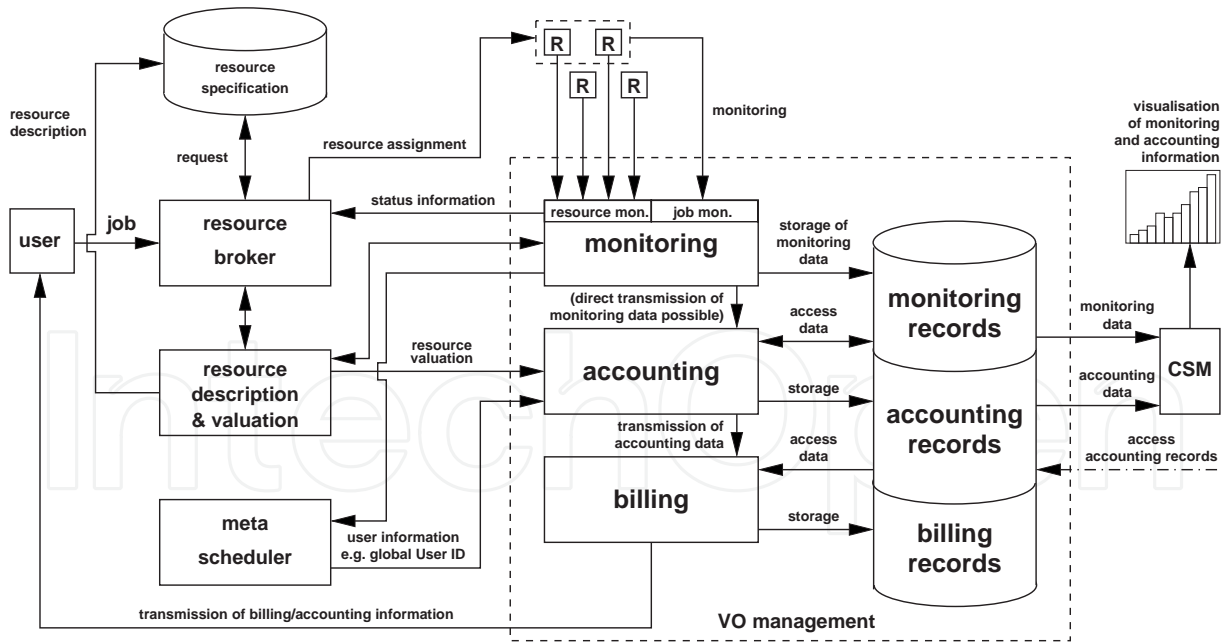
resource specification

R R R R

resource description

request

resource assignment

monitoring

visualisation of monitoring and accounting information

status information

user

job

resource broker

resource mon.

job mon.

monitoring

storage of monitoring data

(direct transmission of monitoring data possible)

access data

monitoring records

monitoring data

resource description & valuation

resource valuation

accounting

storage

accounting records

accounting data

CSM

transmission of accounting data

access data

access accounting records

billing

meta scheduler

user information e.g. global User ID

storage

billing records

transmission of billing/accounting information

VO management